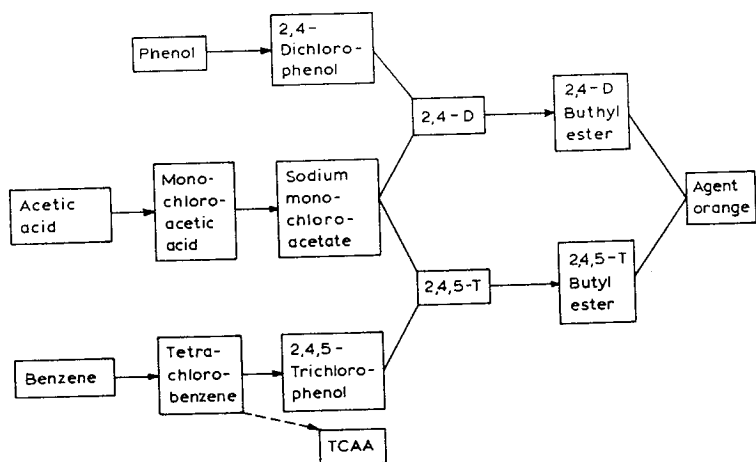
Phenol

2,4-Dichlorophenol

2,4-D

2,4-D Buthyl ester

Acetic acid

Monochloroacetic acid

Sodium monochloroacetate

Agent orange

2,4,5-T

2,4,5-T Butyl ester

Benzene

Tetrachlorobenzene

2,4,5-Trichlorophenol

TCAA